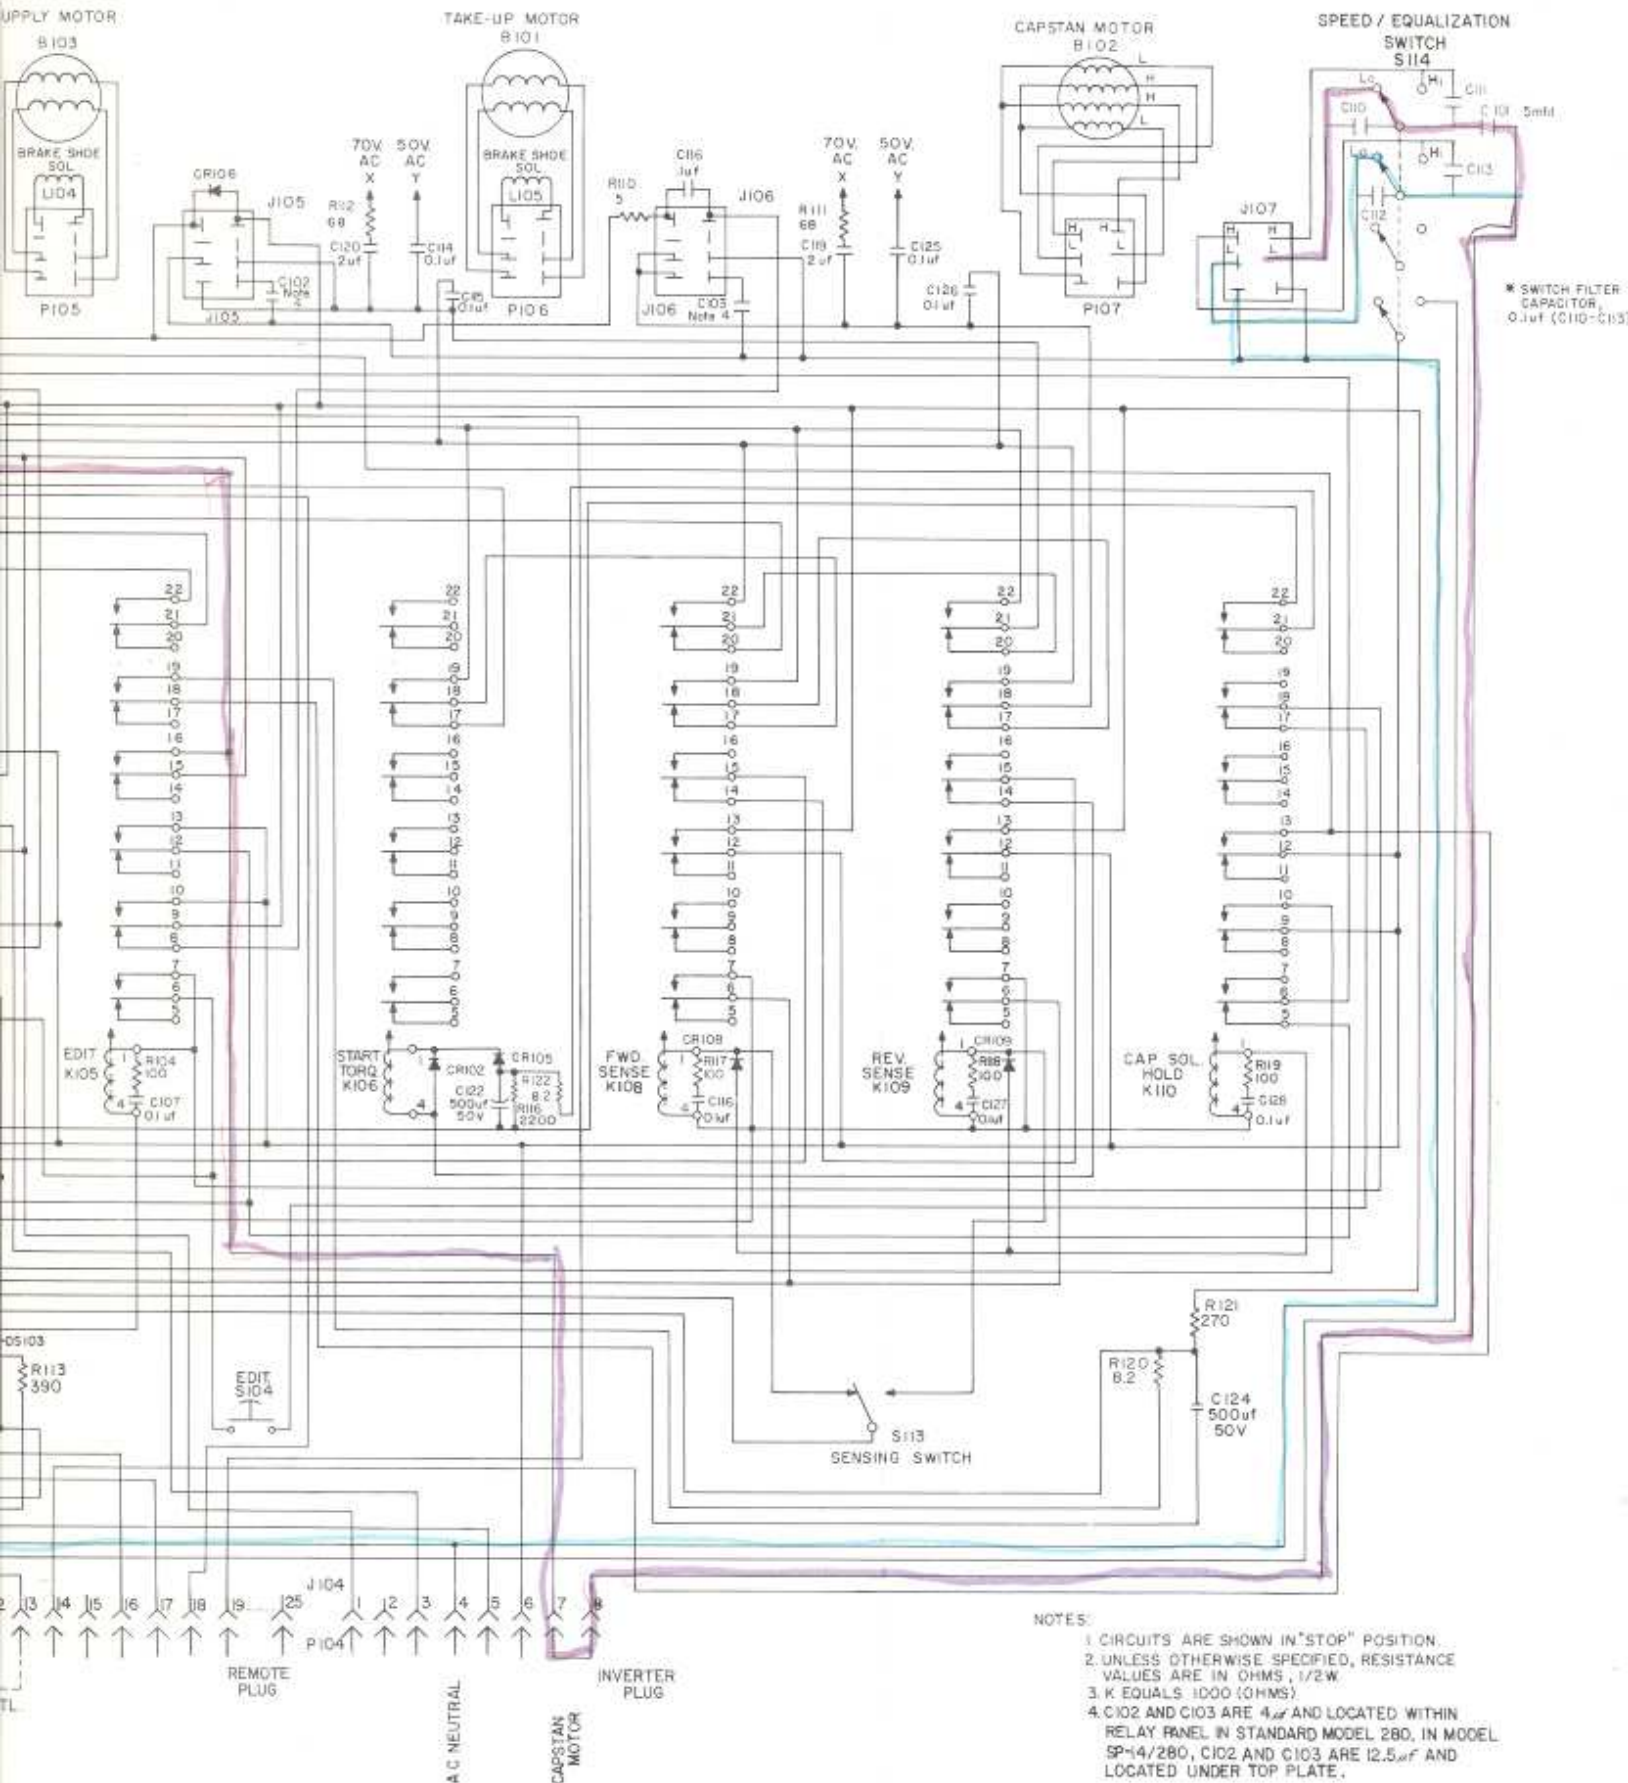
UPPLY MOTOR
B103

BRAKE SHOE SOL
L104

P105

CR106

J105

R112 68

C120 2uf

70V. AC X

50V. AC Y

C114 0.1uf

C102 Note 5

J105

C115 0.1uf

TAKE-UP MOTOR
B101

BRAKE SHOE SOL
L105

P106

R110 5

C116 .1uf

J106

J106

C103 Note 4

R111 68

C119 2uf

70V. AC X

50V. AC Y

C125 0.1uf

C126 0.1uf

CAPSTAN MOTOR
B102

L H H L

P107

J107

SPEED / EQUALIZATION SWITCH S114

Lo Hi C111

C110 C101 5mfd

Lo Hi C113

C112

* SWITCH FILTER CAPACITOR, 0.1uf (C110-C113)

22 21 20 19 18 17 16 15 14 13 12 11 10 9 8 7 6 5

EDIT K105

R104 100

C107 0.1uf

START TORQ K106

CR102

CR105

C122 500uf 50V

R122 8.2

R116 2200

FWD. SENSE K108

CR108

R117 100

C116 0.1uf

REV. SENSE K109

CR109

R118 100

C127 0.1uf

CAP. SOL. HOLD K110

R119 100

C128 0.1uf

DS103

R113 390

EDIT S104

S113
SENSING SWITCH

R121 270

R120 8.2

C124 500uf 50V

J104

2 13 14 15 16 17 18 19 25 1 2 3 4 5 6 7 8

P104

REMOTE PLUG

INVERTER PLUG

AC NEUTRAL

CAPSTAN MOTOR

TL

NOTES:
1. CIRCUITS ARE SHOWN IN "STOP" POSITION.
2. UNLESS OTHERWISE SPECIFIED, RESISTANCE VALUES ARE IN OHMS, 1/2W.
3. K EQUALS 1000 (OHMS).
4. C102 AND C103 ARE 4uf AND LOCATED WITHIN RELAY PANEL IN STANDARD MODEL 280. IN MODEL SP-14/280, C102 AND C103 ARE 12.5uf AND LOCATED UNDER TOP PLATE.